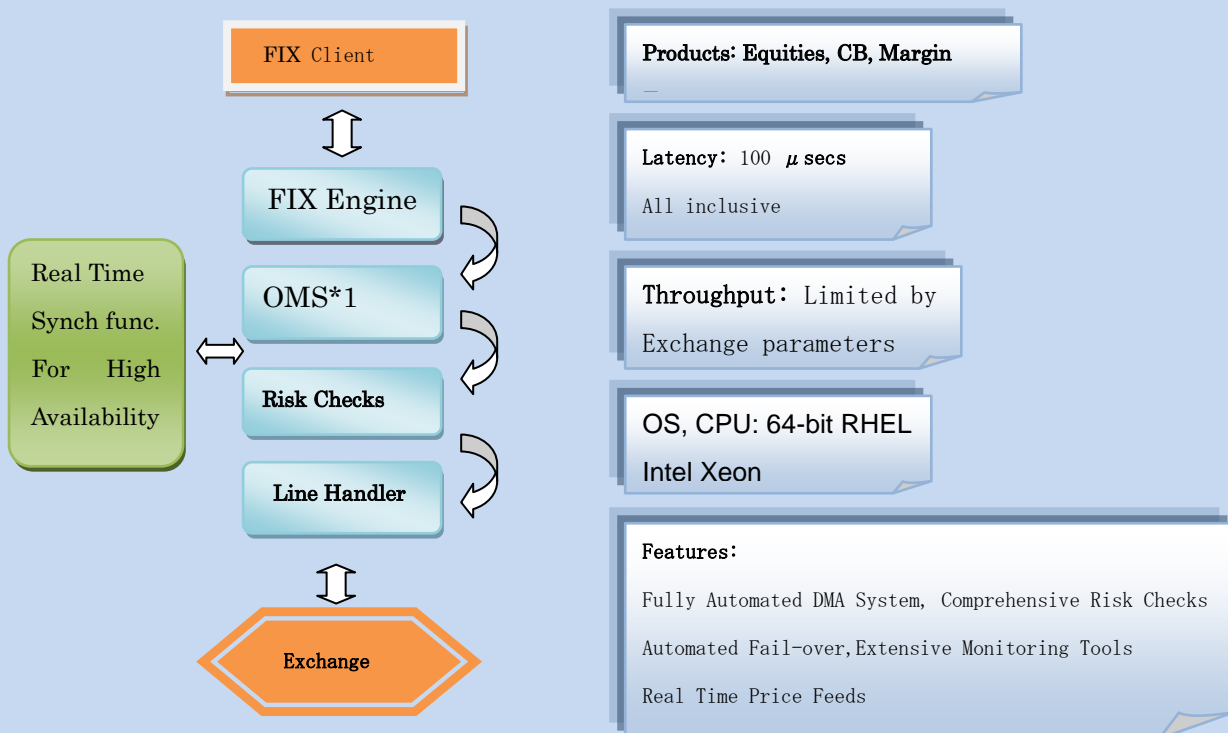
FIX Client

FIX Engine

OMS*1

Risk Checks

Line Handler

Exchange

Real Time Synch func. For High Availability

Products: Equities, CB, Margin

Latency: 100 $\mu$ secs

All inclusive

Throughput: Limited by Exchange parameters

OS, CPU: 64-bit RHEL Intel Xeon

Features:

Fully Automated DMA System, Comprehensive Risk Checks

Automated Fail-over,Extensive Monitoring Tools

Real Time Price Feeds